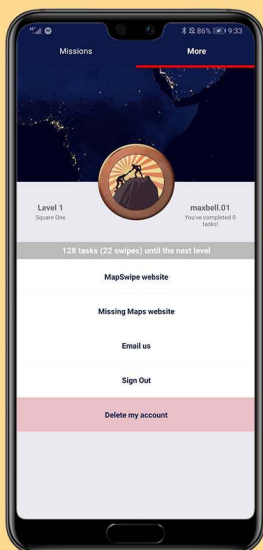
86% 9:33

Missions

More

Level 1
Square One

maxbell.01
You've completed 0 tasks!

128 tasks (22 swipes) until the next level

MapSwipe website

Missing Maps website

Email us

Sign Out

Delete my account